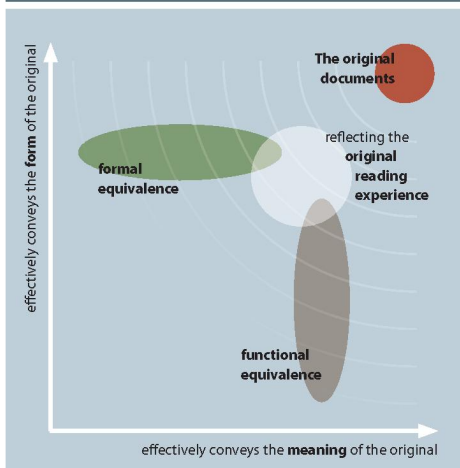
The original documents

reflecting the original reading experience

formal equivalence

functional equivalence

effectively conveys the form of the original

effectively conveys the meaning of the original